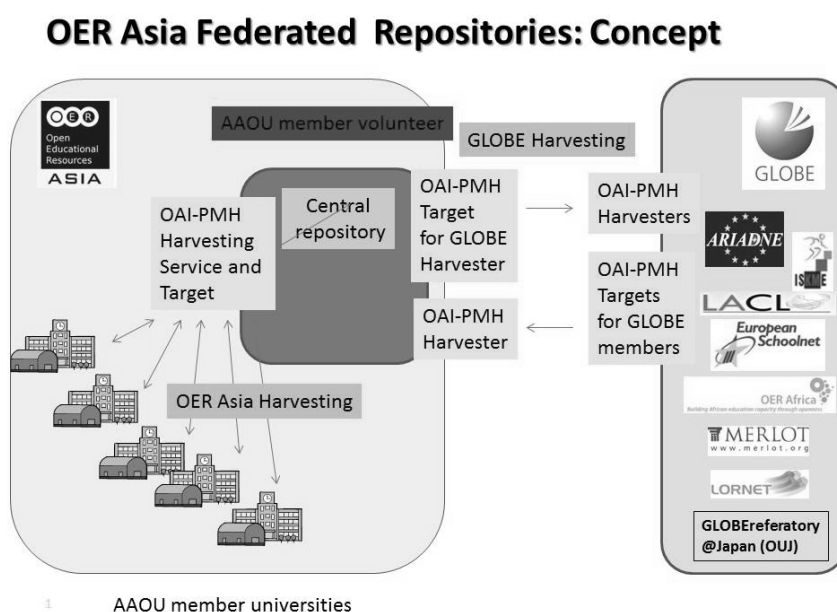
OER Asia Federated Repositories: Concept

OER Open Educational Resources ASIA

AAOU member volunteer

GLOBE Harvesting

GLOBE

OAI-PMH Harvesting Service and Target

Central repository

OAI-PMH Target for GLOBE Harvester

OAI-PMH Harvesters

ARIADNE

ISKME

OAI-PMH Targets for GLOBE members

LACLO

OAI-PMH Harvester

European Schoolnet

OER Africa

OER Asia Harvesting

MERLOT www.merlot.org

LORNET

GLOBEreferatory @Japan (OUJ)

1

AAOU member universities